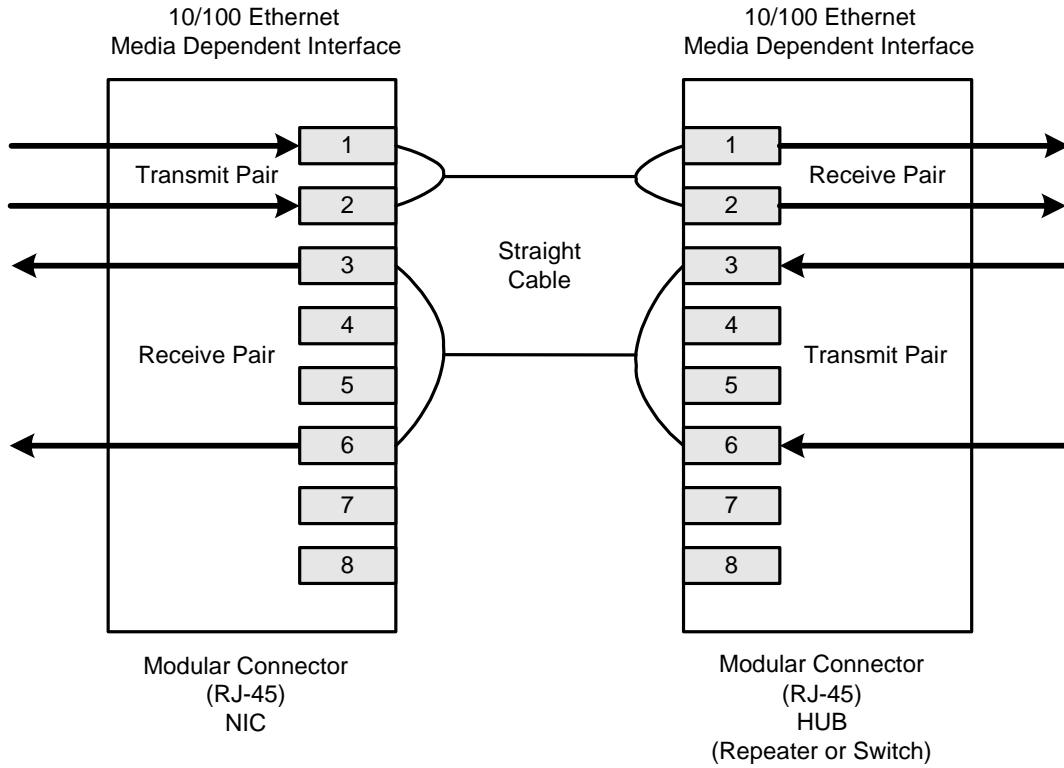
10/100 Ethernet
Media Dependent Interface

1
Transmit Pair
2
3
4
Receive Pair
5
6
7
8

Modular Connector
(RJ-45)
NIC

Straight
Cable

10/100 Ethernet
Media Dependent Interface

1
Receive Pair
2
3
4
Transmit Pair
5
6
7
8

Modular Connector
(RJ-45)
HUB
(Repeater or Switch)